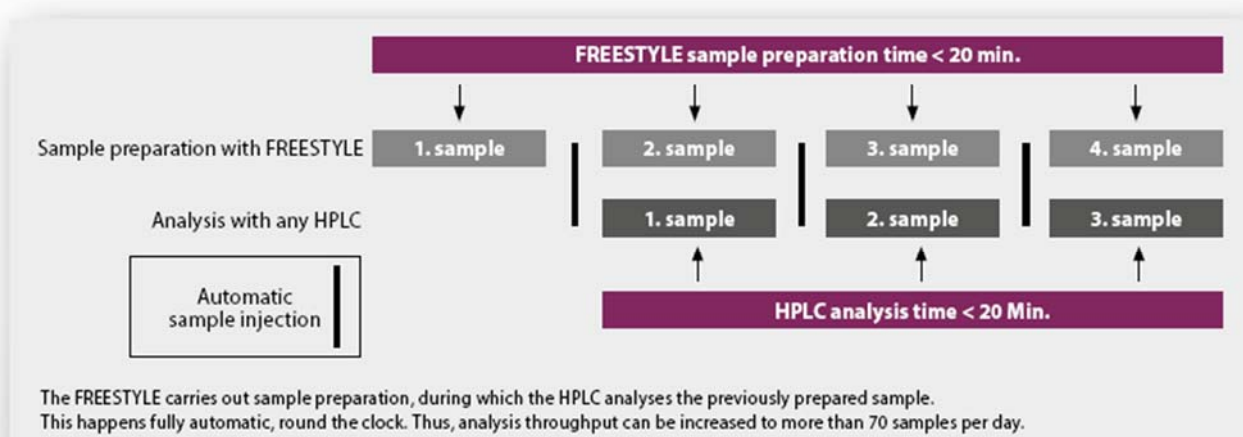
FREESTYLE sample preparation time < 20 min.

Sample preparation with FREESTYLE

1. sample

2. sample

3. sample

4. sample

Analysis with any HPLC

1. sample

2. sample

3. sample

Automatic sample injection

HPLC analysis time < 20 Min.

The FREESTYLE carries out sample preparation, during which the HPLC analyses the previously prepared sample.
This happens fully automatic, round the clock. Thus, analysis throughput can be increased to more than 70 samples per day.